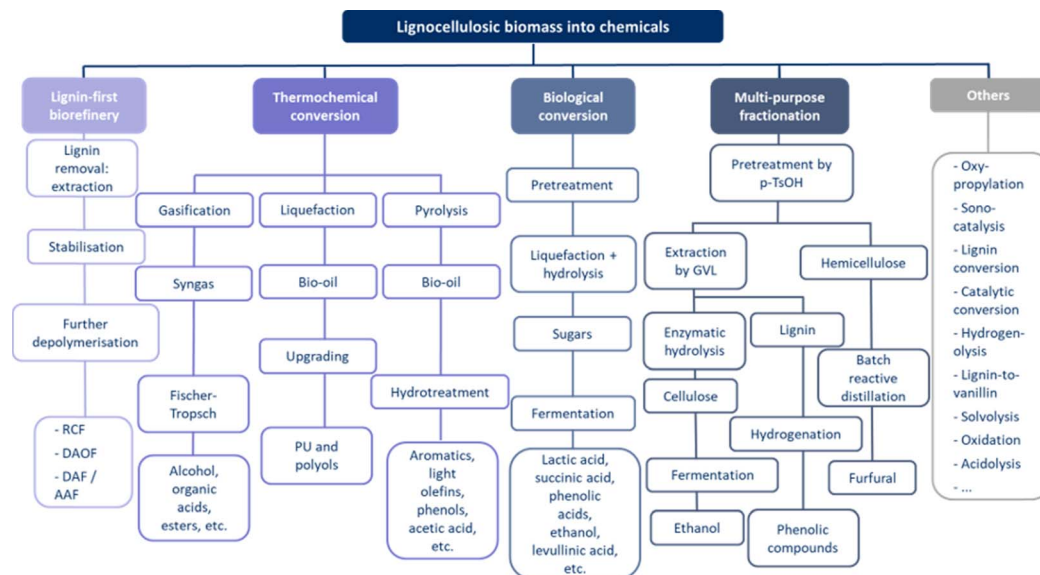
Lignocellulosic biomass into chemicals

Lignin-first biorefinery

Lignin removal: extraction

Stabilisation

Further depolymerisation

- RCF
- DAOF
- DAF / AAF

Thermochemical conversion

Gasification

Syngas

Fischer-Tropsch

Alcohol, organic acids, esters, etc.

Liquefaction

Bio-oil

Upgrading

PU and polyols

Pyrolysis

Bio-oil

Hydrotreatment

Aromatics, light olefins, phenols, acetic acid, etc.

Biological conversion

Pretreatment

Liquefaction + hydrolysis

Sugars

Fermentation

Lactic acid, succinic acid, phenolic acids, ethanol, levullinic acid, etc.

Multi-purpose fractionation

Pretreatment by p-TsOH

Extraction by GVL

Enzymatic hydrolysis

Cellulose

Fermentation

Ethanol

Lignin

Hydrogenation

Phenolic compounds

Hemicellulose

Batch reactive distillation

Furfural

Others

- Oxy-propylation
- Sono-catalysis
- Lignin conversion
- Catalytic conversion
- Hydrogen-olysis
- Lignin-to-vanillin
- Solvolysis
- Oxidation
- Acidolysis
- ...